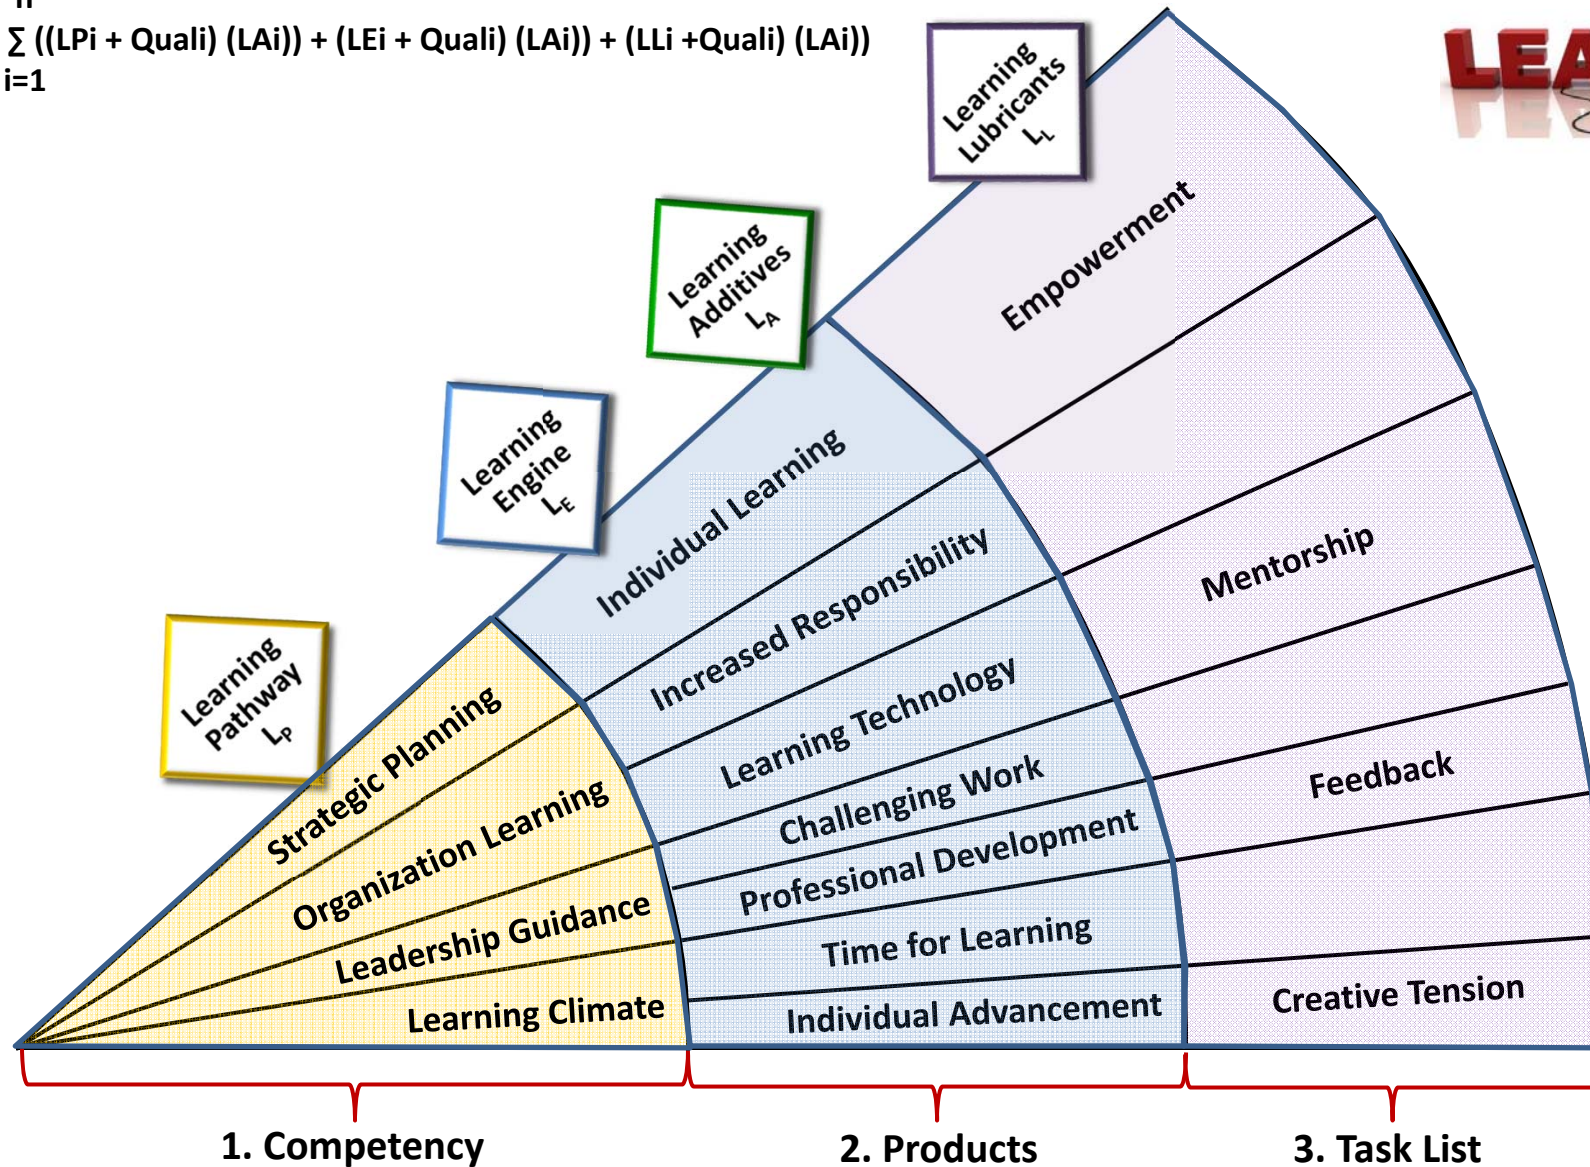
$\sum_{i=1}^{n}$ ((LPi + Quali) (LAi)) + (LEi + Quali) (LAi)) + (LLi +Quali) (LAi))

LEA

Learning Lubricants $L_L$

Learning Additives $L_A$

Learning Engine $L_E$

Learning Pathway $L_P$

Empowerment

Individual Learning

Strategic Planning

Organization Learning

Leadership Guidance

Learning Climate

Increased Responsibility

Learning Technology

Challenging Work

Professional Development

Time for Learning

Individual Advancement

Mentorship

Feedback

Creative Tension

1. Competency

2. Products

3. Task List